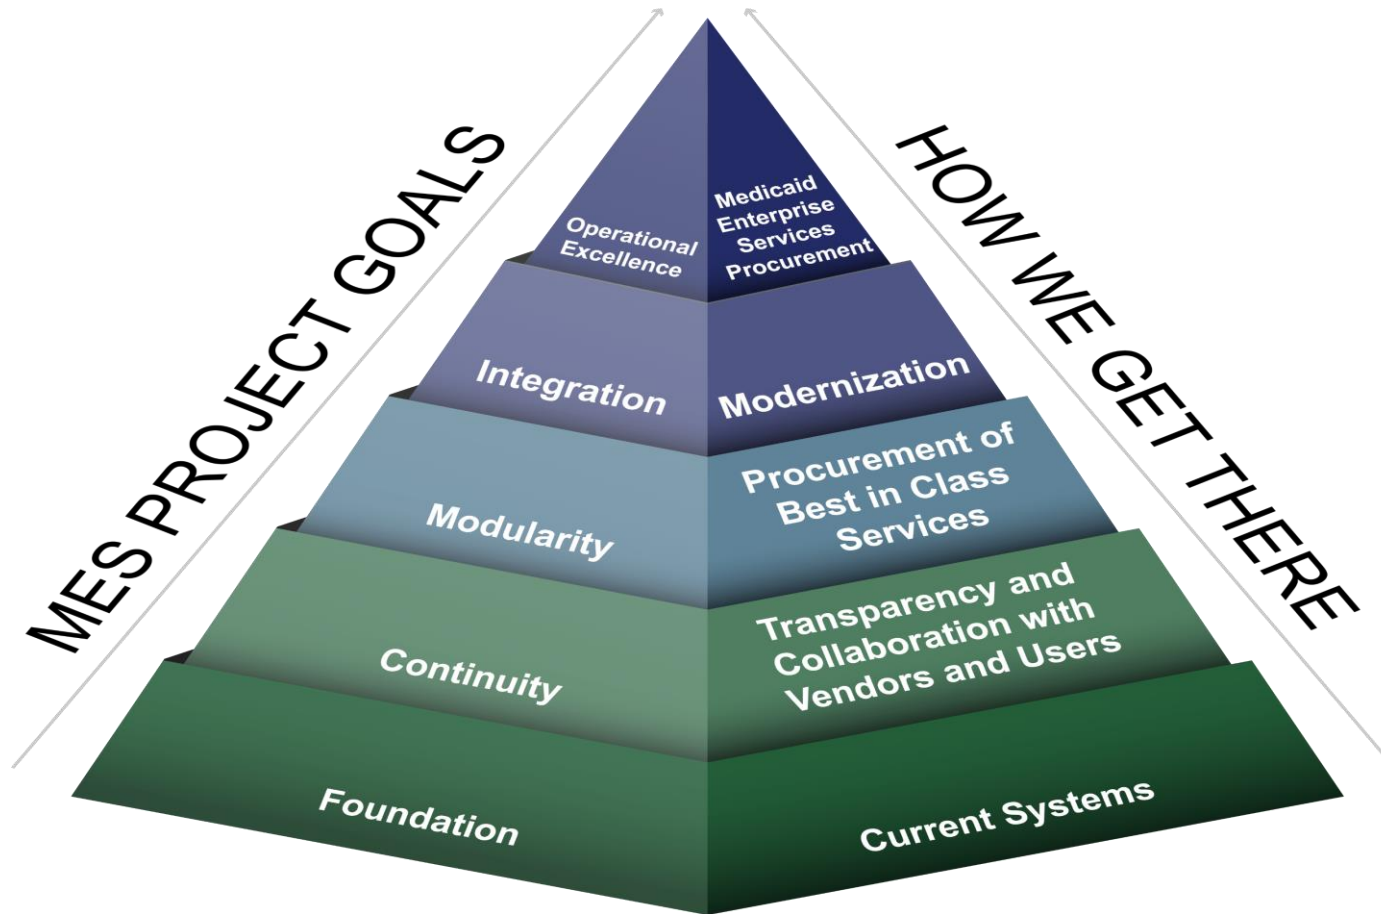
MES PROJECT GOALS

HOW WE GET THERE

Operational Excellence

Medicaid Enterprise Services Procurement

Integration

Modernization

Modularity

Procurement of Best in Class Services

Continuity

Transparency and Collaboration with Vendors and Users

Foundation

Current Systems